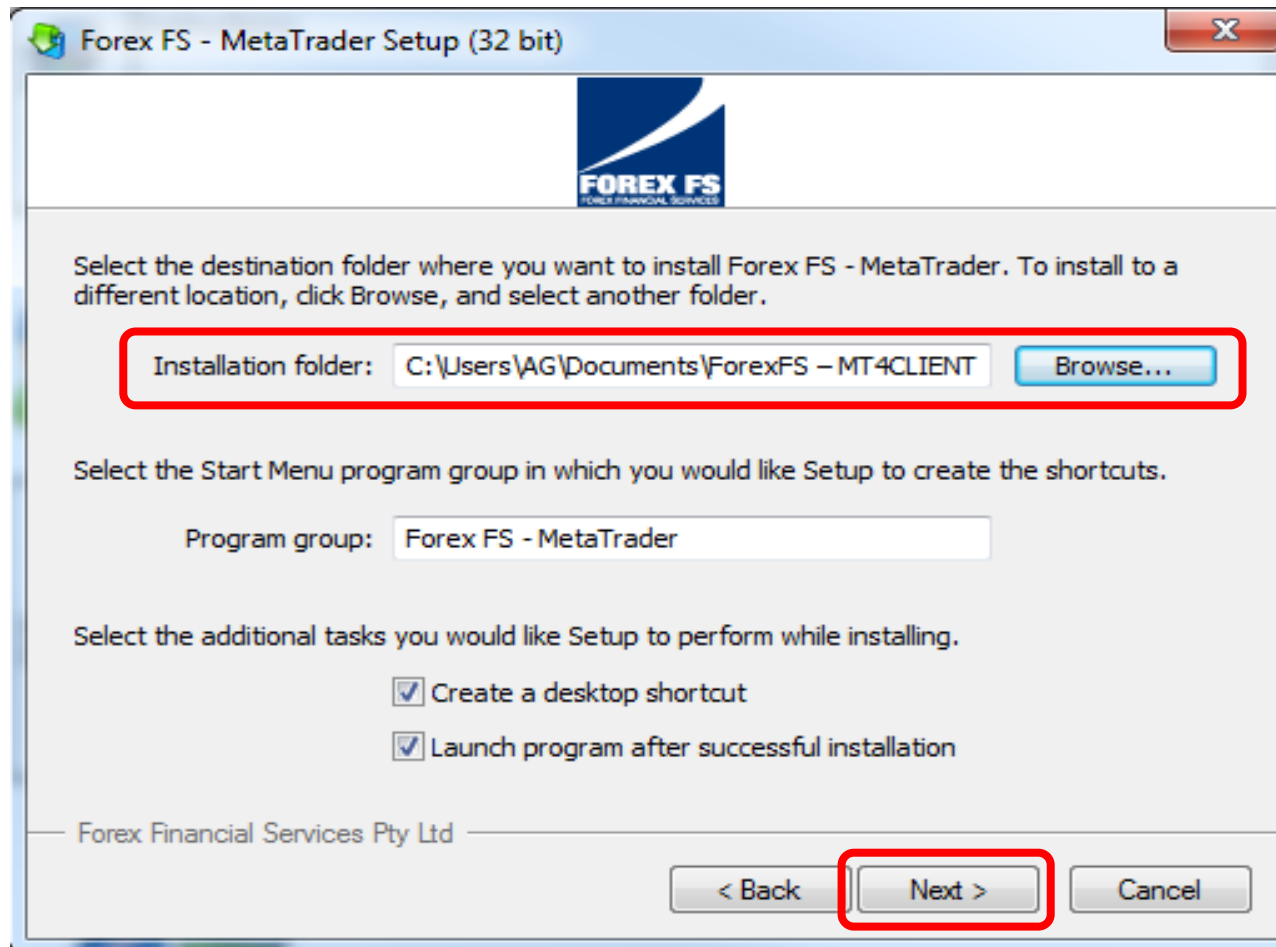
Forex FS - MetaTrader Setup (32 bit)

FOREX FS
FOREX FINANCIAL SERVICES

Select the destination folder where you want to install Forex FS - MetaTrader. To install to a different location, click Browse, and select another folder.

Installation folder: C:\Users\AG\Documents\ForexFS – MT4CLIENT Browse...

Select the Start Menu program group in which you would like Setup to create the shortcuts.

Program group: Forex FS - MetaTrader

Select the additional tasks you would like Setup to perform while installing.

Create a desktop shortcut

Launch program after successful installation

Forex Financial Services Pty Ltd

< Back Next > Cancel